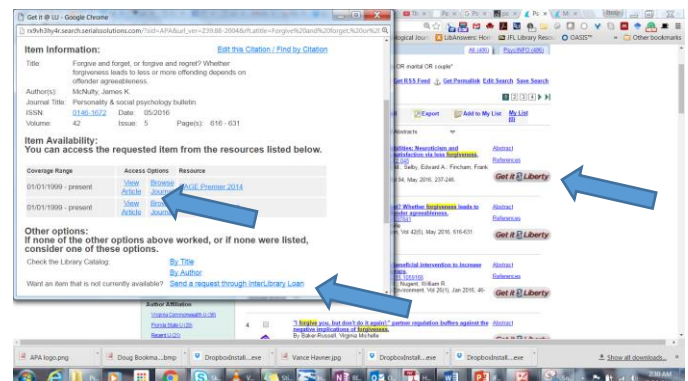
Get it @ LU - Google Chrome

rx9vh3hy4r.search.serialssolutions.com/?sid=APA&url_ver=Z39.88-2004&rft.atitle=Forgive%20and%20forget%20or%20

Item Information:

Edit this Citation / Find by Citation

| Title: | Forgive and forget, or forgive and regret? Whether forgiveness leads to less or more offending depends on offender agreeableness. |
|---|---|
| Author(s): | McNulty, James K. |
| Journal Title: | Personality & social psychology bulletin |
| ISSN: | 0146-1672 Date: 05/2016 |
| Volume: | 42 Issue: 5 Page(s): 616 - 631 |

Item Availability:
You can access the requested item from the resources listed below.

| Coverage Range | Access Options | Resource |
|---|---|---|
| 01/01/1999 - present | View Article Browse Journal | SAGE Premier 2014 |
| 01/01/1999 - present | View Article Browse Journal | |

Other options:
If none of the other options above worked, or if none were listed, consider one of these options.

Check the Library Catalog: By Title
By Author

Want an item that is not currently available? Send a request through InterLibrary Loan

ological Journ LibAnswers: How JFL Library Reso OASIS™ Other bookmarks

All (486) PsycINFO (486)

OR marital OR couple*

Get RSS Feed Get Permalink Edit Search Save Search

1 2 3 4

Export Add to My List My List (0)

Abstracts

ilities: Neuroticism and satisfaction via less forgiveness.
Selby, Edward A.; Fincham, Frank
94, May 2016, 237-240.

Abstract
References

Get it @ Liberty

t? Whether forgiveness leads to fender agreeableness.
Vol 42(5), May 2016, 616-631.

Abstract
References

Get it @ Liberty

beneficial intervention to increase
Nugent, William R.
Environment, Vol 26(1), Jan 2016, 40-

Abstract
References

Author Affiliation
Virginia Commonwealth U (38)
Florida State U (28)
Regent U (27)

4 "I forgive you, but don't do it again!" partner regulation buffers against the negative implications of forgiveness.
By Baker-Russell, Virginia Michelle

Abstract

APA logo.png Doug Bookma....bmp DropboxInstall....exe Vance Havner.jpg DropboxInstall....exe DropboxInstall....exe Show all downloads...

2:30 AM